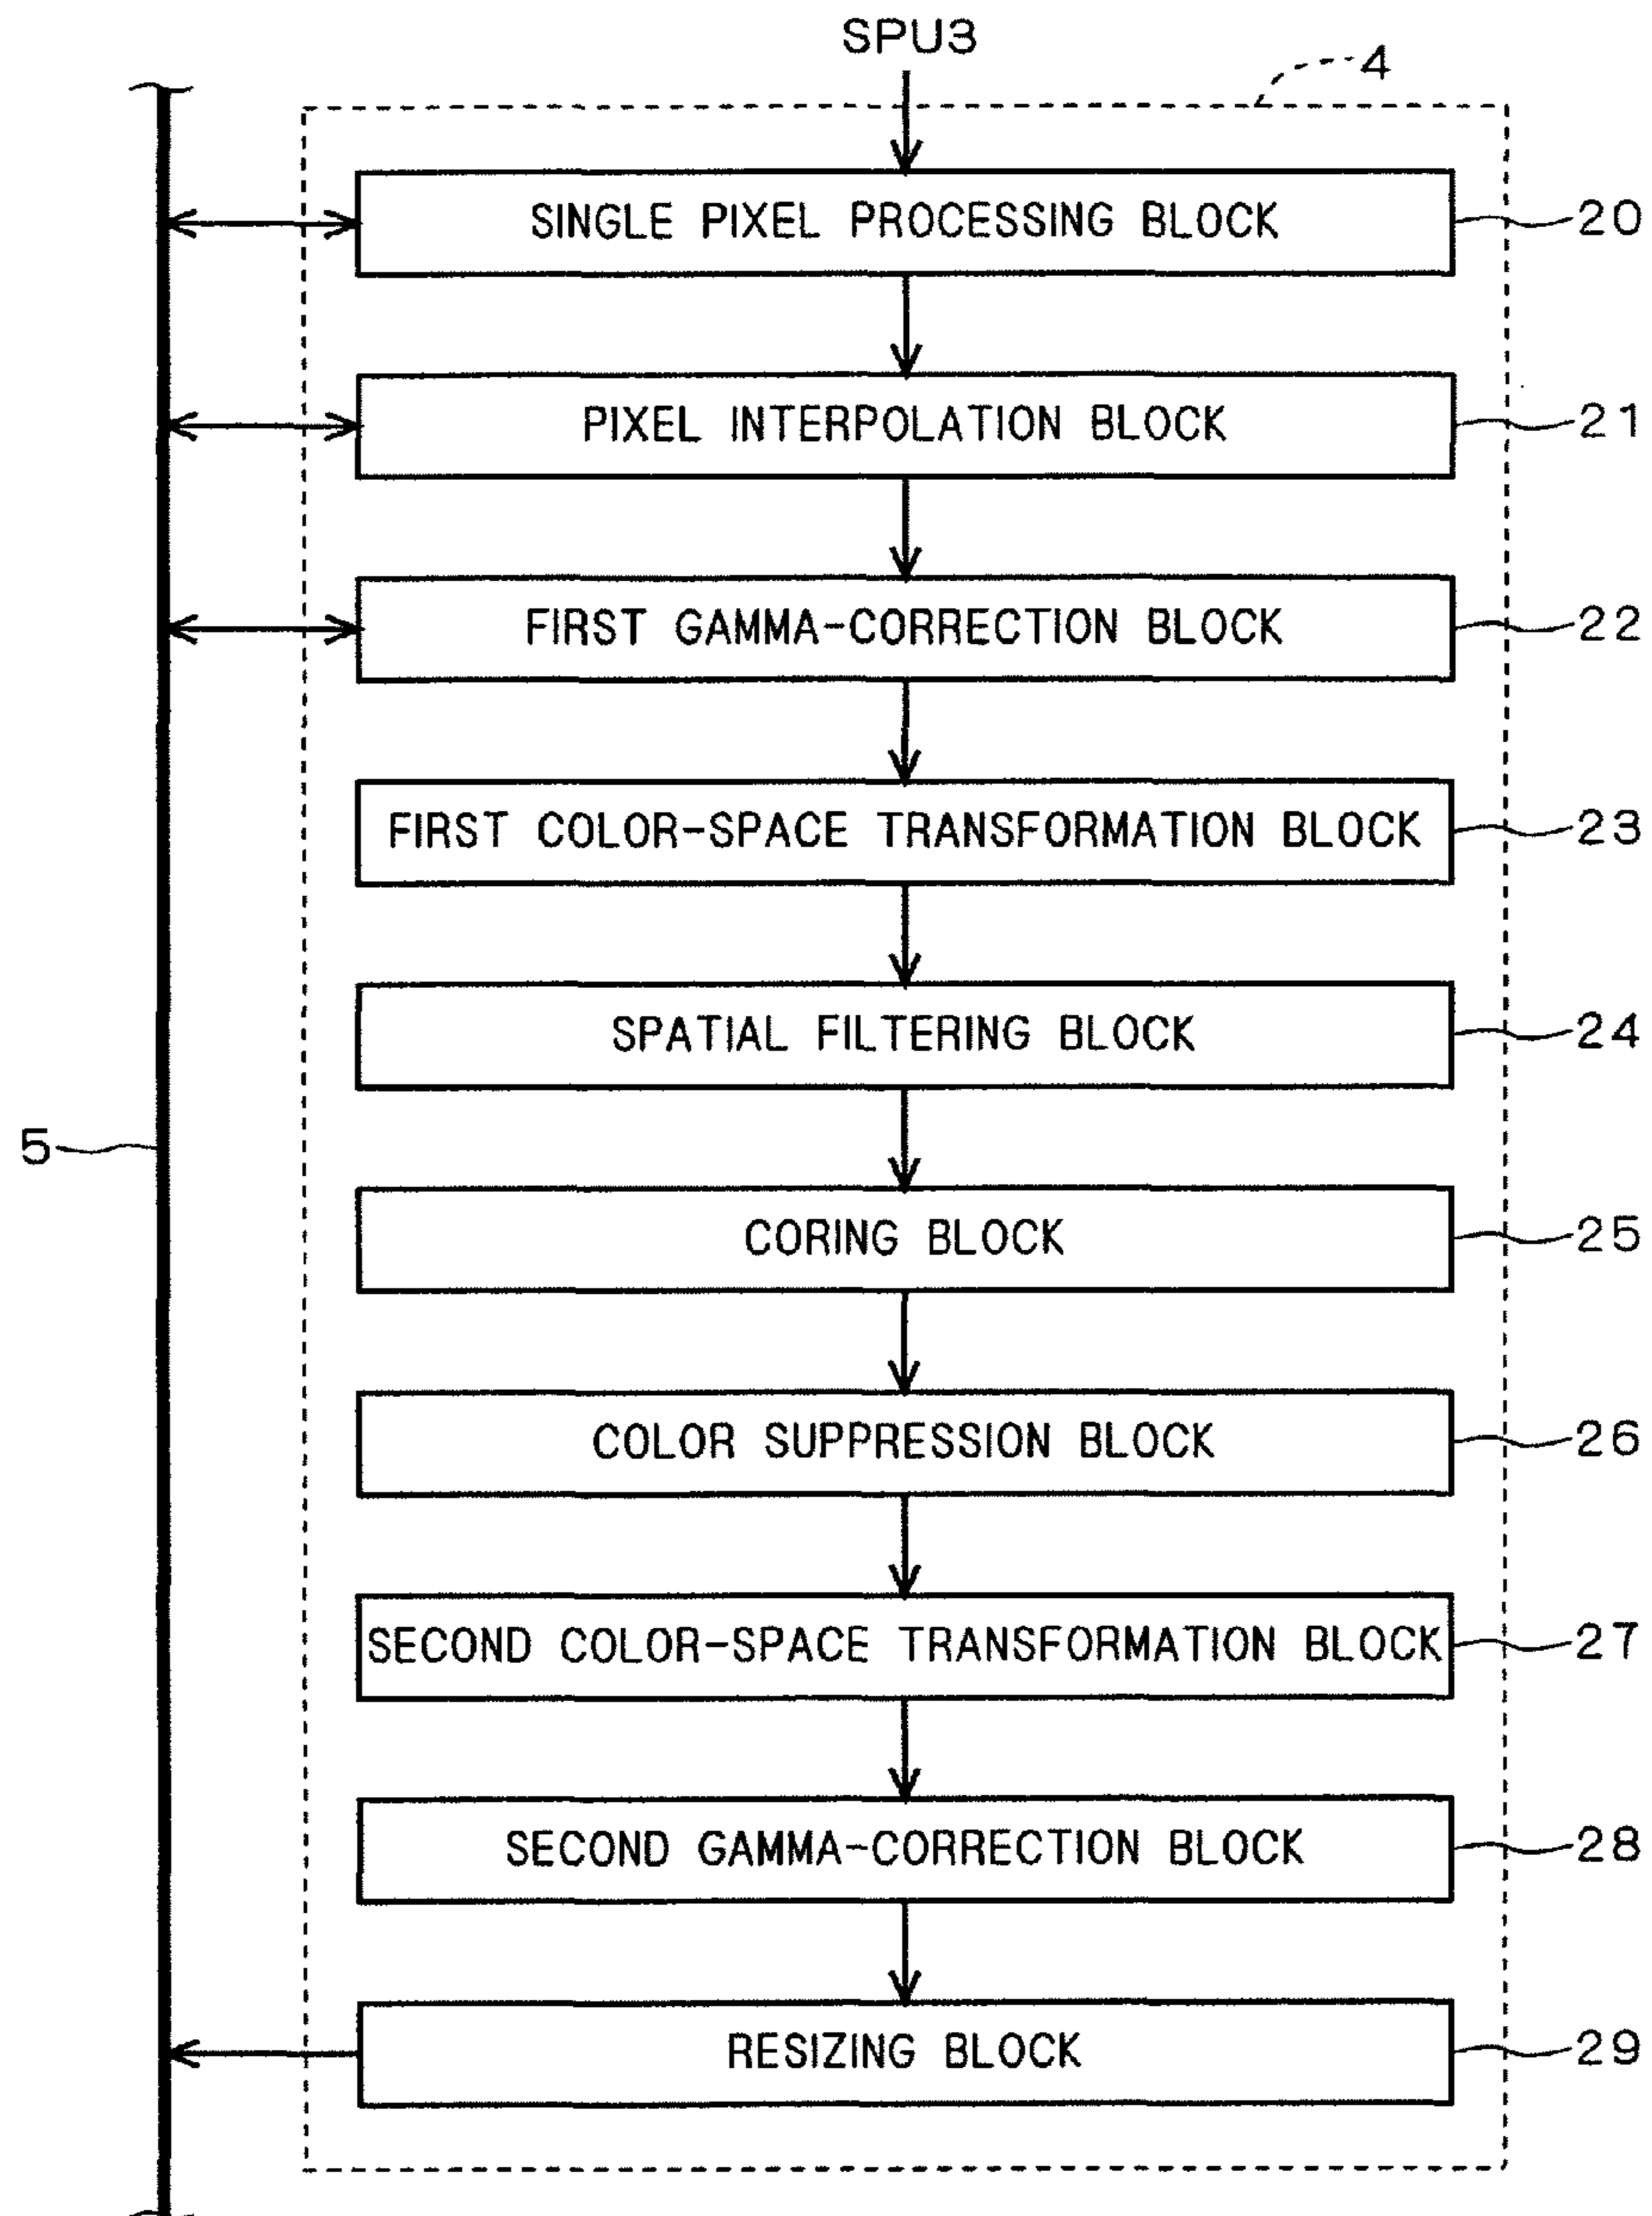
SPU3

4

SINGLE PIXEL PROCESSING BLOCK

20

PIXEL INTERPOLATION BLOCK

21

FIRST GAMMA-CORRECTION BLOCK

22

FIRST COLOR-SPACE TRANSFORMATION BLOCK

23

SPATIAL FILTERING BLOCK

24

5

CORING BLOCK

25

COLOR SUPPRESSION BLOCK

26

SECOND COLOR-SPACE TRANSFORMATION BLOCK

27

SECOND GAMMA-CORRECTION BLOCK

28

RESIZING BLOCK

29